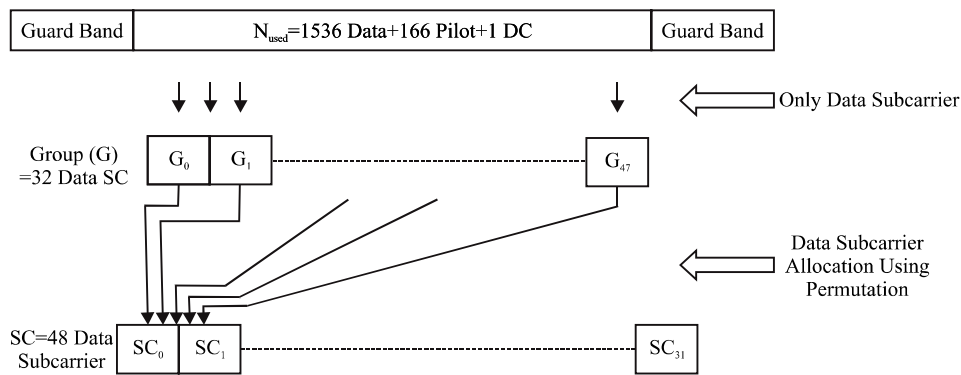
Guard Band

$N_{used}$=1536 Data+166 Pilot+1 DC

Guard Band

Only Data Subcarrier

Group (G) =32 Data SC

$G_0$

$G_1$

$G_{47}$

Data Subcarrier Allocation Using Permutation

SC=48 Data Subcarrier

$SC_0$

$SC_1$

$SC_{31}$